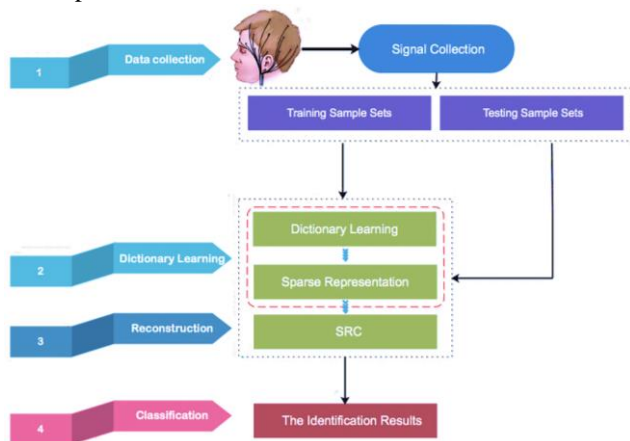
1
Data collection
Signal Collection
Training Sample Sets
Testing Sample Sets
Dictionary Learning
2
Dictionary Learning
Sparse Representation
3
Reconstruction
SRC
4
Classification
The Identification Results